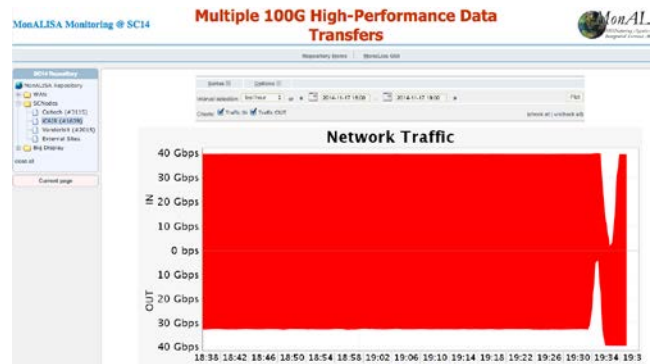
MonALISA Monitoring @ SC14

Multiple 100G High-Performance Data Transfers

MonALI

Repository Series | MonALISA GUI

SC14 Repository

MonALISA repository
WAN
SCNodes
Caltech (#7115)
iCAIR (#1659)
Vanderbilt (#3015)
External Sites
Big Display
clear all

Current page

Series | Options

Interval selection: last hour | 2014-11-17 18:38 | 2014-11-17 19:38 | Plot

Charts: Traffic IN Traffic OUT

check all | uncheck all

Network Traffic

40 Gbps
30 Gbps
20 Gbps
10 Gbps
0 bps
10 Gbps
20 Gbps
30 Gbps
40 Gbps

IN
OUT

18:38 18:42 18:46 18:50 18:54 18:58 19:02 19:06 19:10 19:14 19:18 19:22 19:26 19:30 19:34 19:3